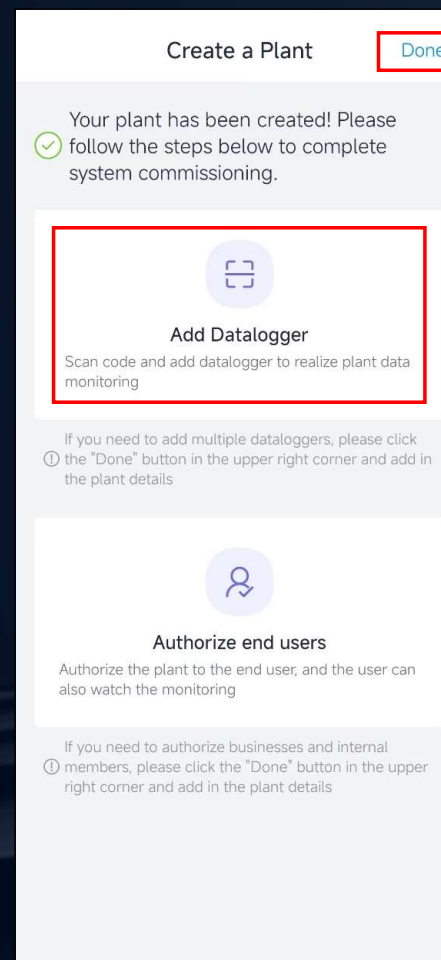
Create a Plant

Done

Your plant has been created! Please follow the steps below to complete system commissioning.

Add Datalogger

Scan code and add datalogger to realize plant data monitoring

If you need to add multiple dataloggers, please click the "Done" button in the upper right corner and add in the plant details

Authorize end users

Authorize the plant to the end user, and the user can also watch the monitoring

If you need to authorize businesses and internal members, please click the "Done" button in the upper right corner and add in the plant details